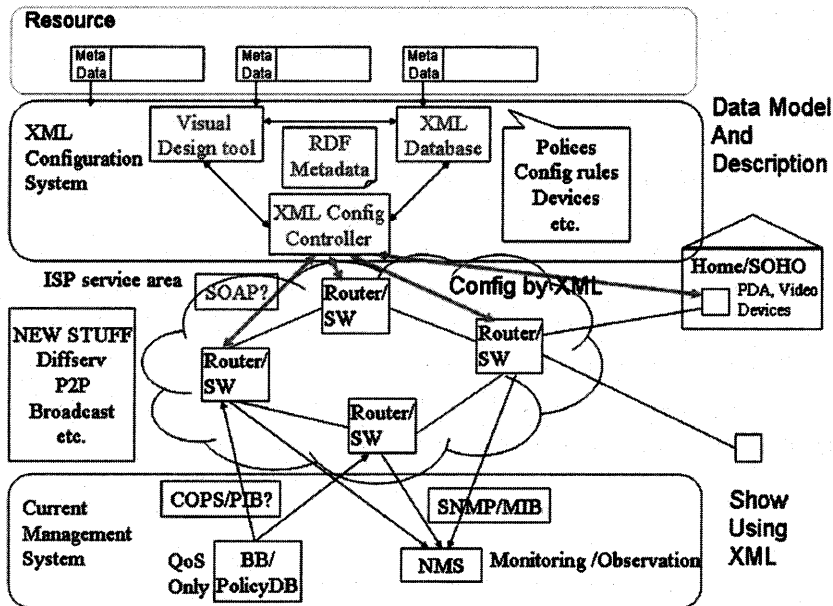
Resource

Meta Data

Meta Data

Meta Data

XML Configuration System

Visual Design tool

RDF Metadata

XML Database

Polices Config rules Devices etc.

Data Model And Description

XML Config Controller

ISP service area

SOAP?

Router/ SW

Config by XML

Home/SOHO

PDA, Video Devices

NEW STUFF Diffserv P2P Broadcast etc.

Router/ SW

Router/ SW

Router/ SW

Current Management System

COPS/PIB?

SNMP/MIB

Show Using XML

QoS Only

BB/ PolicyDB

NMS

Monitoring /Observation